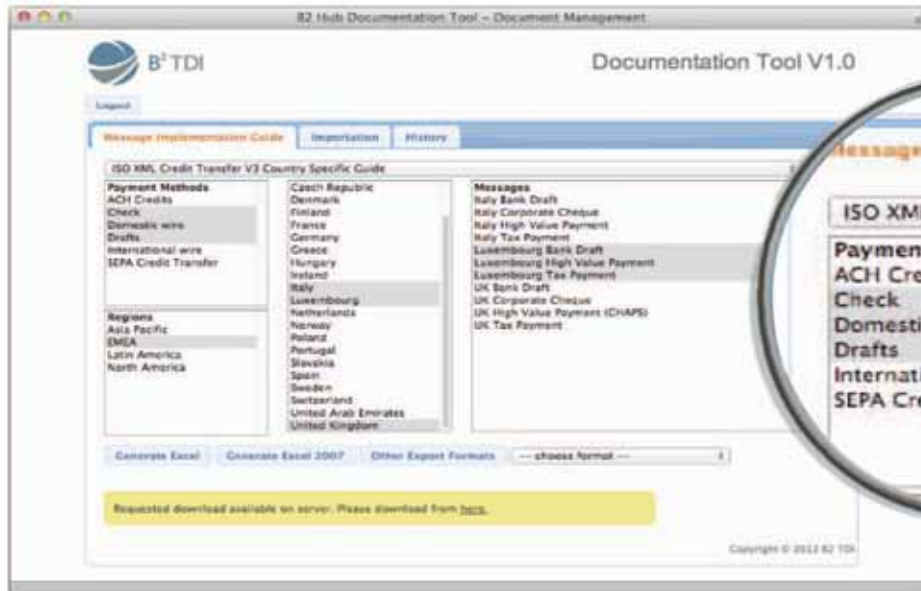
B2 Hub Documentation Tool – Document Management

B² TDI

Documentation Tool V1.0

Logout

Message Implementation Guide | Importation | History

ISO XML Credit Transfer V3 Country Specific Guide

Payment Methods
ACH Credits
Check
Domestic wire
Drafts
International wire
SEPA Credit Transfer

Regions
Asia Pacific
EMEA
Latin America
North America

Czech Republic
Denmark
Finland
France
Germany
Greece
Hungary
Ireland
Italy
Luxembourg
Netherlands
Norway
Poland
Portugal
Slovakia
Spain
Sweden
Switzerland
United Arab Emirates
United Kingdom

Messages
Italy Bank Draft
Italy Corporate Cheque
Italy High Value Payment
Italy Tax Payment
Luxembourg Bank Draft
Luxembourg High Value Payment
Luxembourg Tax Payment
UK Bank Draft
UK Corporate Cheque
UK High Value Payment (CHAPS)
UK Tax Payment

Generate Excel | Generate Excel 2007 | Other Export Formats | --- choose format ---

Requested download available on server. Please download from here.

Copyright © 2012 B2 TDI

Message

ISO XM

Paymen
ACH Cre
Check
Domesti
Drafts
Internati
SEPA Cre